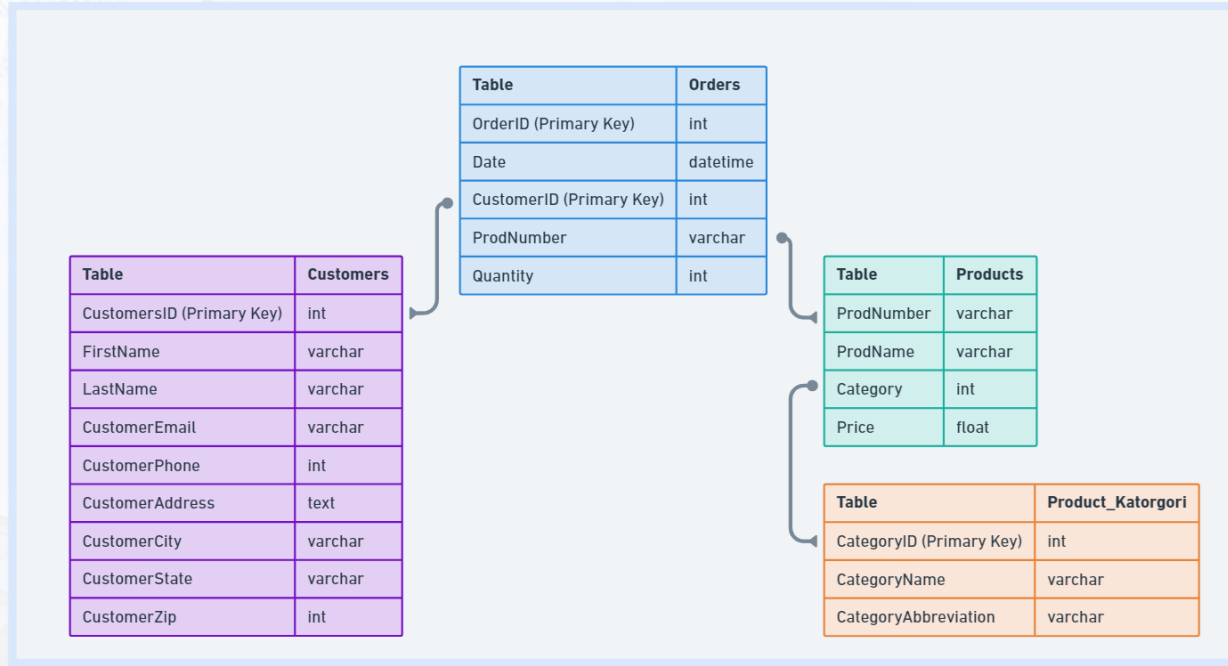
| Table | Orders |
|---|---|
| OrderID (Primary Key) | int |
| Date | datetime |
| CustomerID (Primary Key) | int |
| ProdNumber | varchar |
| Quantity | int |

| Table | Customers |
|---|---|
| CustomersID (Primary Key) | int |
| FirstName | varchar |
| LastName | varchar |
| CustomerEmail | varchar |
| CustomerPhone | int |
| CustomerAddress | text |
| CustomerCity | varchar |
| CustomerState | varchar |
| CustomerZip | int |

| Table | Products |
|---|---|
| ProdNumber | varchar |
| ProdName | varchar |
| Category | int |
| Price | float |

| Table | Product_Katorgori |
|---|---|
| CategoryID (Primary Key) | int |
| CategoryName | varchar |
| CategoryAbbreviation | varchar |